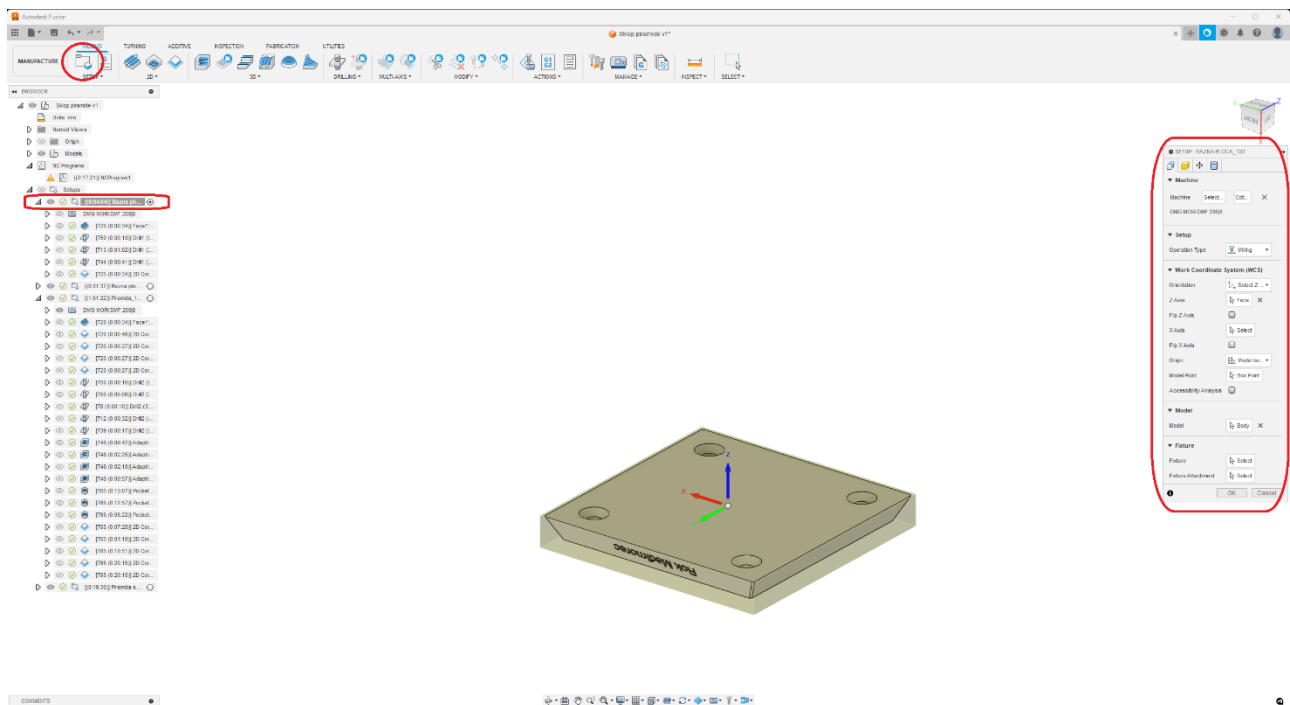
Autodesk Fusion

Sklop piramide v1*

MANUFACTURE

MILLING TURNING ADDITIVE INSPECTION FABRICATION UTILITIES

SETUP 2D 3D DRILLING MULTI-AXIS MODIFY ACTIONS MANAGE INSPECT SELECT

BROWSER

Sklop piramide v1

Units: mm

Named Views

Origin

Models

NC Programs

[0:17:31] NCProgram1

Setups

[0:04:44] Bazna pl...

DMG MORI DMF 200|8

[T20 (0:00:34)] Face1

[T53 (0:00:10)] Drill1 (...

[T13 (0:01:02)] Drill1 (...

[T44 (0:00:41)] Drill1 (...

[T25 (0:00:34)] 2D Cor...

[0:01:37] Bazna pl...

[1:51:22] Piramida_1...

DMG MORI DMF 200|8

[T20 (0:00:34)] Face1

[T25 (0:00:46)] 3D Cor...

[T20 (0:00:27)] 2D Cor...

[T20 (0:00:27)] 2D Cor...

[T50 (0:00:16)] Drill2 (...

[T50 (0:00:06)] Drill2 (...

[T8 (0:00:10)] Drill3 (...

[T12 (0:00:32)] Drill2 (...

[T39 (0:00:17)] Drill2 (...

[T46 (0:00:43)] Adapti...

[T48 (0:02:25)] Adapti...

[T48 (0:02:18)] Adapti...

[T48 (0:00:57)] Adapti...

[T85 (0:13:07)] Pocket...

[T85 (0:12:57)] Pocket...

[T85 (0:05:22)] Pocket...

[T85 (0:07:28)] 2D Cor...

[T85 (0:01:18)] 2D Cor...

[T85 (0:10:57)] 2D Cor...

[T85 (0:20:15)] 2D Cor...

[T85 (0:20:15)] 2D Cor...

[0:10:30] Piramida s...

COMMENTS

Rok Medimorec

SETUP : BAZNA PLOCA_1B1

Machine

Machine Select... Edit...

DMG MORI DMF 200|8

Setup

Operation Type Milling

Work Coordinate System (WCS)

Orientation Select Z ...

Z Axis Face

Flip Z Axis

X Axis Select

Flip X Axis

Origin Model bo...

Model Point Box Point

Accessibility Analysis

Model

Model Body

Fixture

Fixture Select

Fixture Attachment Select

OK Cancel

FRONT